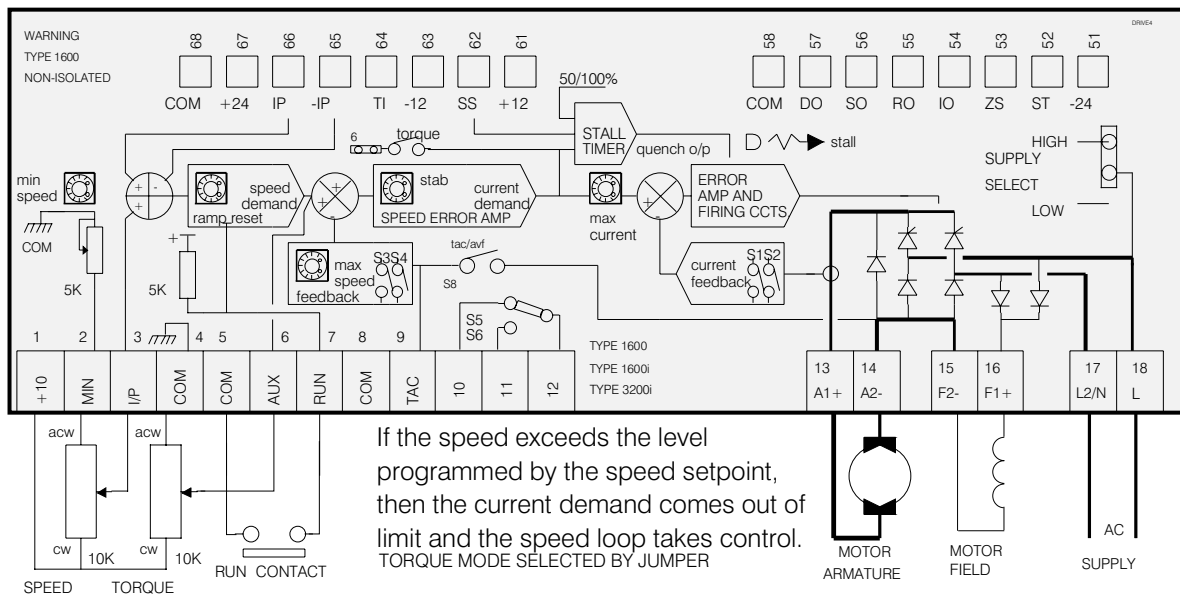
WARNING
TYPE 1600
NON-ISOLATED

DRIVE4

68 67 66 65 64 63 62 61
COM +24 IP -IP TI -12 SS +12

58 57 56 55 54 53 52 51
COM DO SO RO IO ZS ST -24

50/100%

STALL TIMER quench o/p

stall

HIGH
SUPPLY
SELECT
LOW

6 torque

min speed

COM

5K

5K

ramp reset

speed demand

stab

current demand

SPEED ERROR AMP

max current

ERROR AMP AND FIRING CCTS

max speed feedback

S3S4

tac/avf

S8

current feedback

S1S2

S5
S6

1 2 3 4 5 6 7 8 9

+10 MIN I/P COM COM AUX RUN COM TAC 10 11 12

TYPE 1600
TYPE 1600i
TYPE 3200i

13 14 15 16 17 18
A1+ A2- F2- F1+ L2/N L

acw acw

cw 10K cw 10K

SPEED TORQUE

RUN CONTACT

If the speed exceeds the level programmed by the speed setpoint, then the current demand comes out of limit and the speed loop takes control.

TORQUE MODE SELECTED BY JUMPER

MOTOR ARMATURE

MOTOR FIELD

AC
SUPPLY